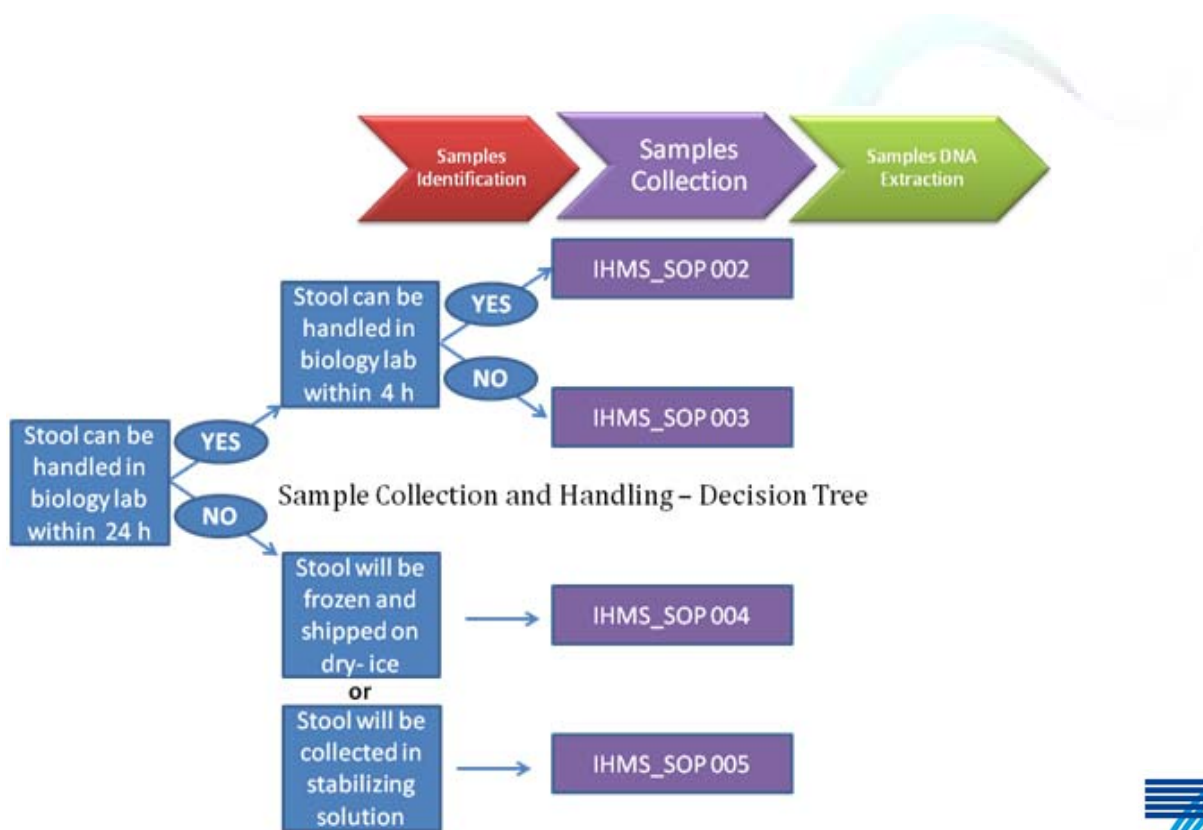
Samples Identification

Samples Collection

Samples DNA Extraction

Stool can be handled in biology lab within 24 h

YES

NO

Stool can be handled in biology lab within 4 h

YES

NO

IHMS_SOP 002

IHMS_SOP 003

Sample Collection and Handling – Decision Tree

Stool will be frozen and shipped on dry- ice

IHMS_SOP 004

or

Stool will be collected in stabilizing solution

IHMS_SOP 005